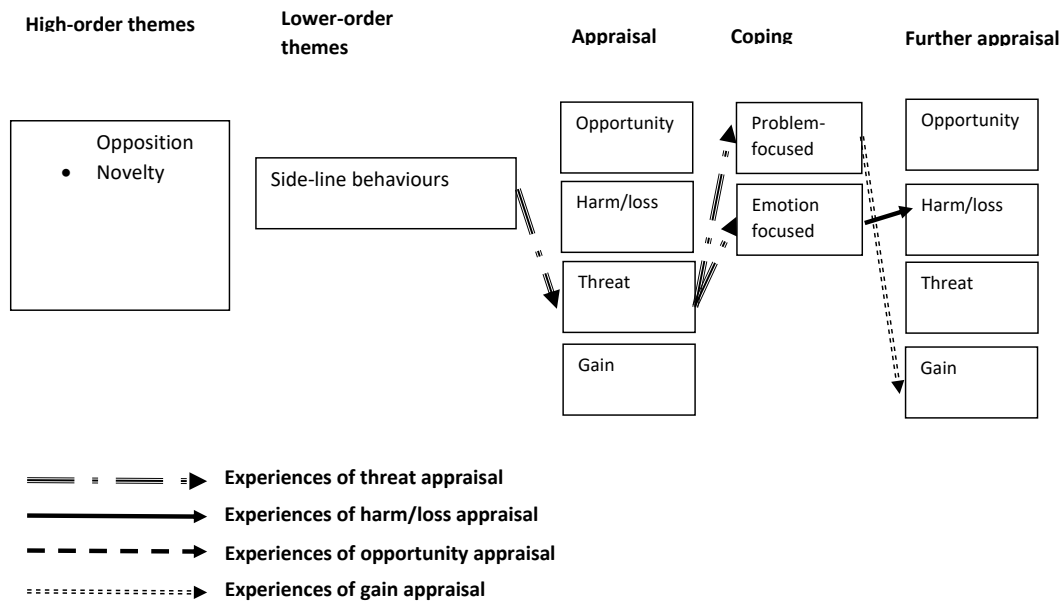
High-order themes

Lower-order themes

Appraisal

Coping

Further appraisal

Opposition

- Novelty

Side-line behaviours

Opportunity

Harm/loss

Threat

Gain

Problem-focused

Emotion focused

Opportunity

Harm/loss

Threat

Gain

Experiences of threat appraisal

Experiences of harm/loss appraisal

Experiences of opportunity appraisal

Experiences of gain appraisal